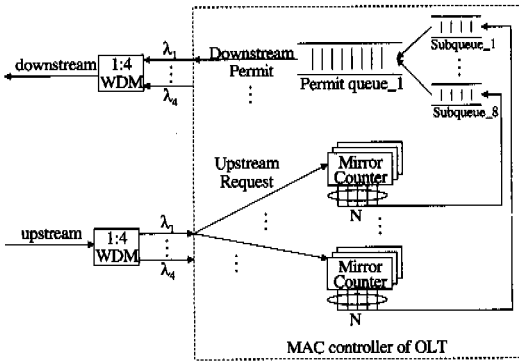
downstream

1:4 WDM

$\lambda_1$

$\lambda_4$

Downstream Permit

Permit queue_1

Subqueue_1

Subqueue_8

Upstream Request

Mirror Counter

N

Mirror Counter

N

upstream

1:4 WDM

$\lambda_1$

$\lambda_4$

MAC controller of OLT